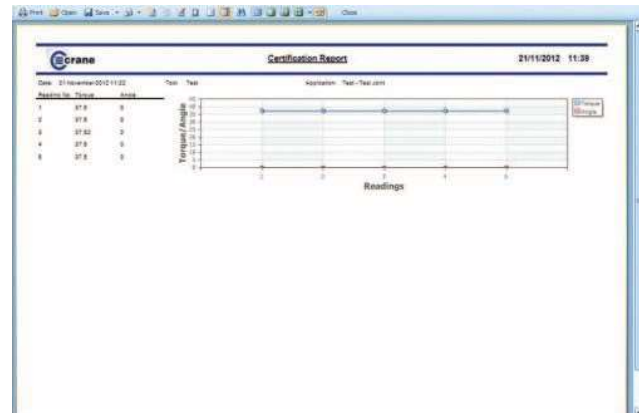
Print Open Save Close

crane

Certification Report

21/11/2012 11:39

Date: 21 November 2012 11:32

Tool: Test

Application: Test - Test.conn

| Reading No. | Torque | Angle |
|---|---|---|
| 1 | 37.5 | 0 |
| 2 | 37.5 | 0 |
| 3 | 37.52 | 0 |
| 4 | 37.5 | 0 |
| 5 | 37.5 | 0 |

Torque / Angle

Readings

1 2 3 4 5

Torque
Angle